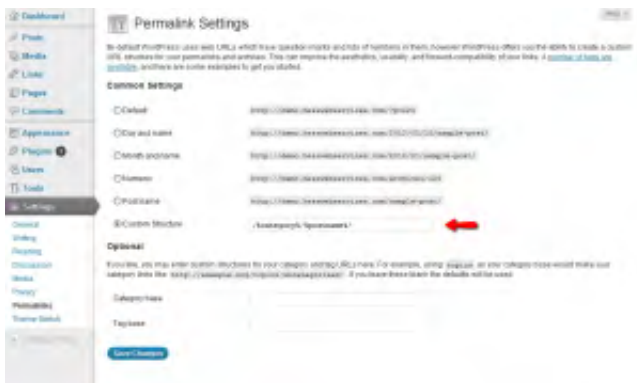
Dashboard
Posts
Media
Links
Pages
Comments
Appearance
Plugins
Users
Tools
Settings
General
Writing
Reading
Discussion
Media
Privacy
Permalinks
Theme Switch

Help

Permalink Settings

By default WordPress uses web URLs which have question marks and lots of numbers in them, however WordPress offers you the ability to create a custom URL structure for your permalinks and archives. This can improve the aesthetics, usability, and forward-compatibility of your links. A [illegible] are available, and here are some examples to get you started.

Common Settings

Default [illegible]
Day and name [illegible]
Month and name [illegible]
Numeric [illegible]
Post name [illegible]
Custom Structure /%category%/%postname%/

Optional

If you like, you may enter custom structures for your category and tag URLs here. For example, using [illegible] as your category base would make your category links like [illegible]. If you leave these blank the defaults will be used.

Category base
Tag base

Save Changes